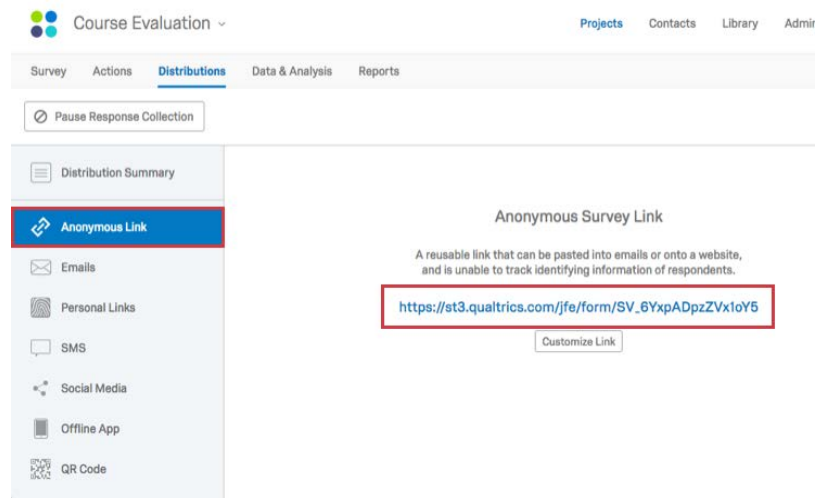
Course Evaluation

Projects Contacts Library Admi

Survey Actions Distributions Data & Analysis Reports

Pause Response Collection

Distribution Summary

Anonymous Link

Emails

Personal Links

SMS

Social Media

Offline App

QR Code

Anonymous Survey Link

A reusable link that can be pasted into emails or onto a website, and is unable to track identifying information of respondents.

https://st3.qualtrics.com/jfe/form/SV_6YxpADpzZVx1oY5

Customize Link